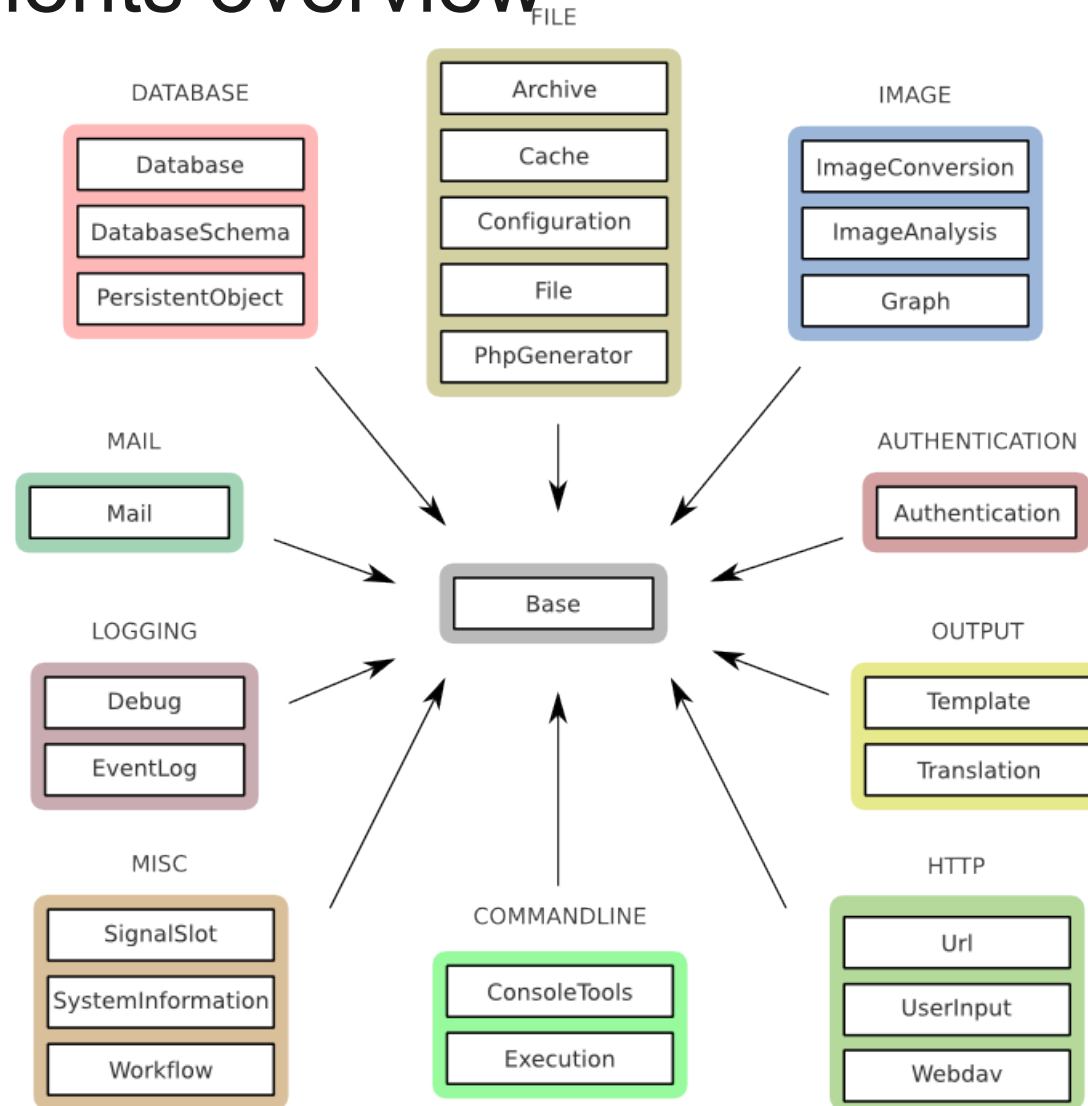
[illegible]nents overview

FILE
Archive
Cache
Configuration
File
PhpGenerator

DATABASE
Database
DatabaseSchema
PersistentObject

IMAGE
ImageConversion
ImageAnalysis
Graph

MAIL
Mail

AUTHENTICATION
Authentication

Base

LOGGING
Debug
EventLog

OUTPUT
Template
Translation

MISC
SignalSlot
SystemInformation
Workflow

COMMANDLINE
ConsoleTools
Execution

HTTP
Url
UserInput
Webdav